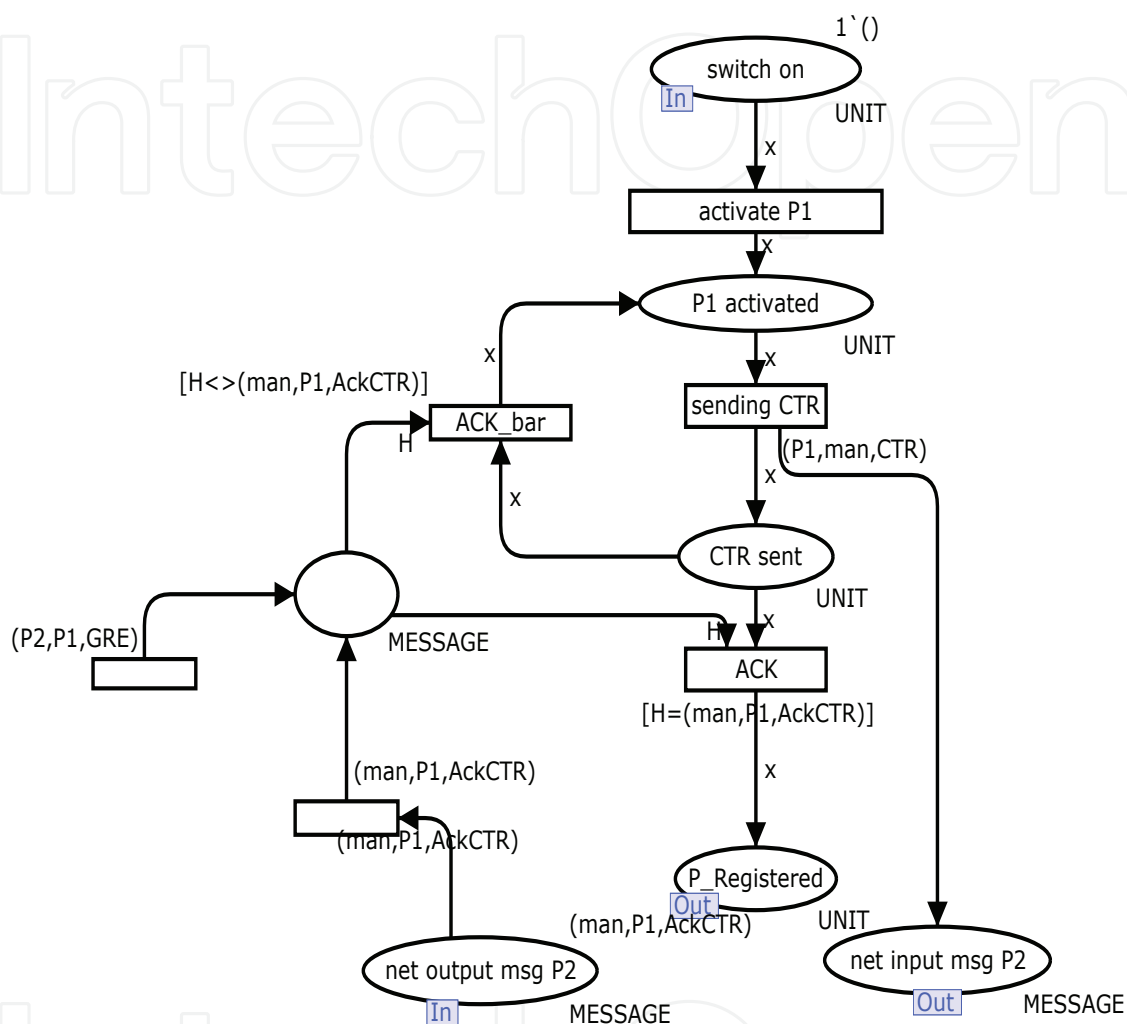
IntechOpen

1`()
switch on
In
UNIT
x
activate P1
x
P1 activated
UNIT
x
x
[H<>(man,P1,AckCTR)]
ACK_bar
H
sending CTR
(P1,man,CTR)
x
x
CTR sent
UNIT
x
H
(P2,P1,GRE)
MESSAGE
ACK
[H=(man,P1,AckCTR)]
x
(man,P1,AckCTR)
(man,P1,AckCTR)
P_Registered
Out
UNIT
(man,P1,AckCTR)
net input msg P2
Out
MESSAGE
net output msg P2
In
MESSAGE